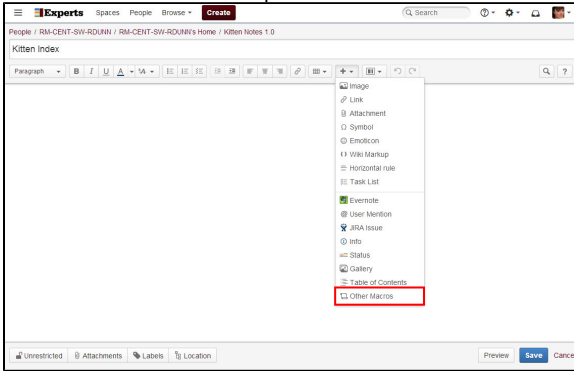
Experts Spaces People Browse Create

Search

People / RM-CENT-SW-RDUNN / RM-CENT-SW-RDUNN's Home / Kitten Notes 1.0

Kitten Index

Paragraph B I U A

Image
Link
Attachment
Symbol
Emoticon
Wiki Markup
Horizontal rule
Task List
Evernote
User Mention
JIRA Issue
Info
Status
Gallery
Table of Contents
Other Macros

Unrestricted Attachments Labels Location

Preview Save Cance